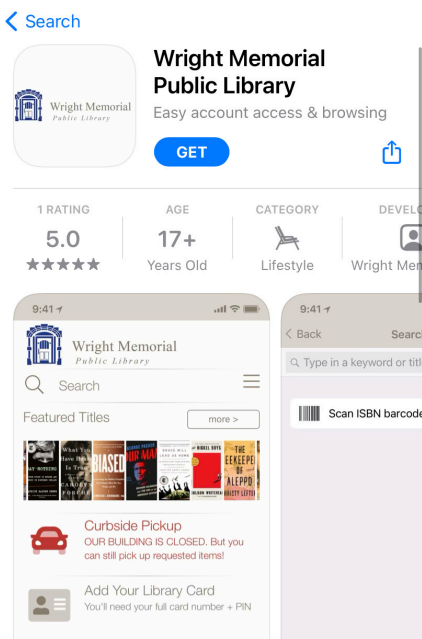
< Search

Wright Memorial Public Library

Wright Memorial
Public Library
Easy account access & browsing

GET

1 RATING
5.0
★★★★★

AGE
17+
Years Old

CATEGORY
Lifestyle

DEVELO
Wright Mem

9:41

Wright Memorial
Public Library

Search

Featured Titles
more >

BIASED

Curbside Pickup
OUR BUILDING IS CLOSED. But you can still pick up requested items!

Add Your Library Card
You'll need your full card number + PIN

9:41
< Back
Searc
Type in a keyword or titl
Scan ISBN barcode